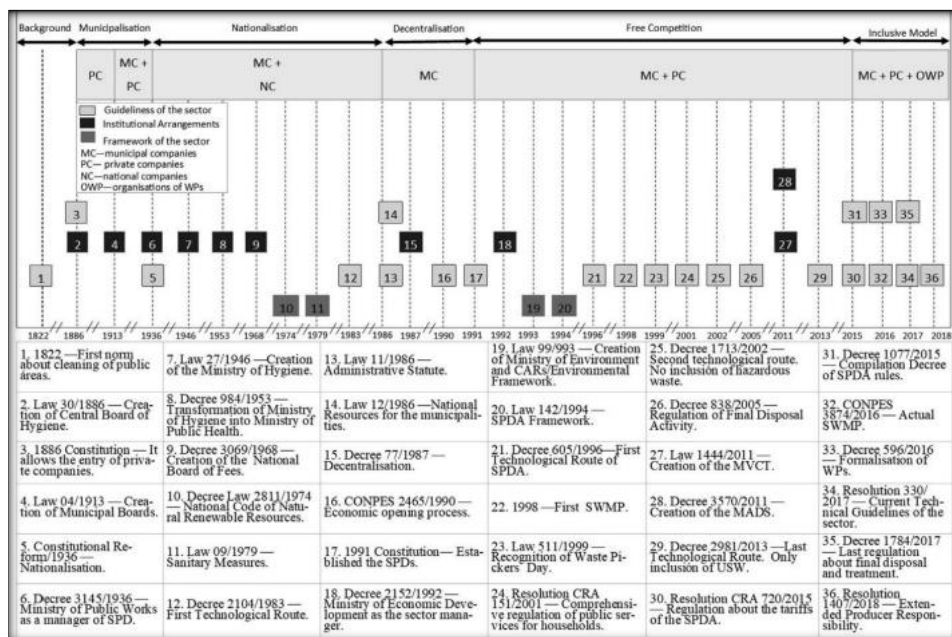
Background Municipalisation Nationalisation Decentralisation Free Competition Inclusive Model

PC | MC + PC | MC + NC | MC | MC + PC | MC + PC + OWP

Guideliness of the sector
Institutional Arrangements
Framework of the sector
MC—municipal companies
PC— private companies
NC—national companies
OWP—organisations of WPs

3 14 28 31 33 35
2 4 6 7 8 9 15 18 27
1 5 12 13 16 17 21 22 23 24 25 26 29 30 32 34 36
10 11 19 20

1822 1886 1913 1936 1946 1953 1968 1974 1979 1983 1986 1987 1990 1991 1992 1993 1994 1996 1998 1999 2001 2002 2005 2011 2013 2015 2016 2017 2018

| | | | | | |
|---|---|---|---|---|---|
| 1. 1822 —First norm about cleaning of public areas. | 7. Law 27/1946 —Creation of the Ministry of Hygiene. | 13. Law 11/1986 — Administrative Statute. | 19. Law 99/993 — Creation of Ministry of Environment and CARs/Environmental Framework. | 25. Decree 1713/2002 — Second technological route. No inclusion of hazardous waste. | 31. Decree 1077/2015 — Compilation Decree of SPDA rules. |
| 2. Law 30/1886 — Creation of Central Board of Hygiene. | 8. Decree 984/1953 — Transformation of Ministry of Hygiene into Ministry of Public Health. | 14. Law 12/1986 —National Resources for the municipalities. | 20. Law 142/1994 — SPDA Framework. | 26. Decree 838/2005 — Regulation of Final Disposal Activity. | 32. CONPES 3874/2016 — Actual SWMP. |
| 3. 1886 Constitution — It allows the entry of private companies. | 9. Decree 3069/1968 — Creation of the National Board of Fees. | 15. Decree 77/1987 — Decentralisation. | 21. Decree 605/1996—First Technological Route of SPDA. | 27. Law 1444/2011 — Creation of the MVCT. | 33. Decree 596/2016 — Formalisation of WPs. |
| 4. Law 04/1913 — Creation of Municipal Boards. | 10. Decree Law 2811/1974 — National Code of Natural Renewable Resources. | 16. CONPES 2465/1990 — Economic opening process. | 22. 1998 —First SWMP. | 28. Decree 3570/2011 — Creation of the MADS. | 34. Resolution 330/2017 — Current Technical Guidelines of the sector. |
| 5. Constitutional Reform/1936 — Nationalisation. | 11. Law 09/1979 — Sanitary Measures. | 17. 1991 Constitution— Established the SPDs. | 23. Law 511/1999 — Recognition of Waste Pickers' Day. | 29. Decree 2981/2013 —Last Technological Route. Only inclusion of USW. | 35. Decree 1784/2017 — Last regulation about final disposal and treatment. |
| 6. Decree 3145/1936 — Ministry of Public Works as a manager of SPD. | 12. Decree 2104/1983 — First Technological Route. | 18. Decree 2152/1992 — Ministry of Economic Development as the sector manager. | 24. Resolution CRA 151/2001 — Comprehensive regulation of public services for households. | 30. Resolution CRA 720/2015 — Regulation about the tariffs of the SPDA. | 36. Resolution 1407/2018 — Extended Producer Responsibility. |